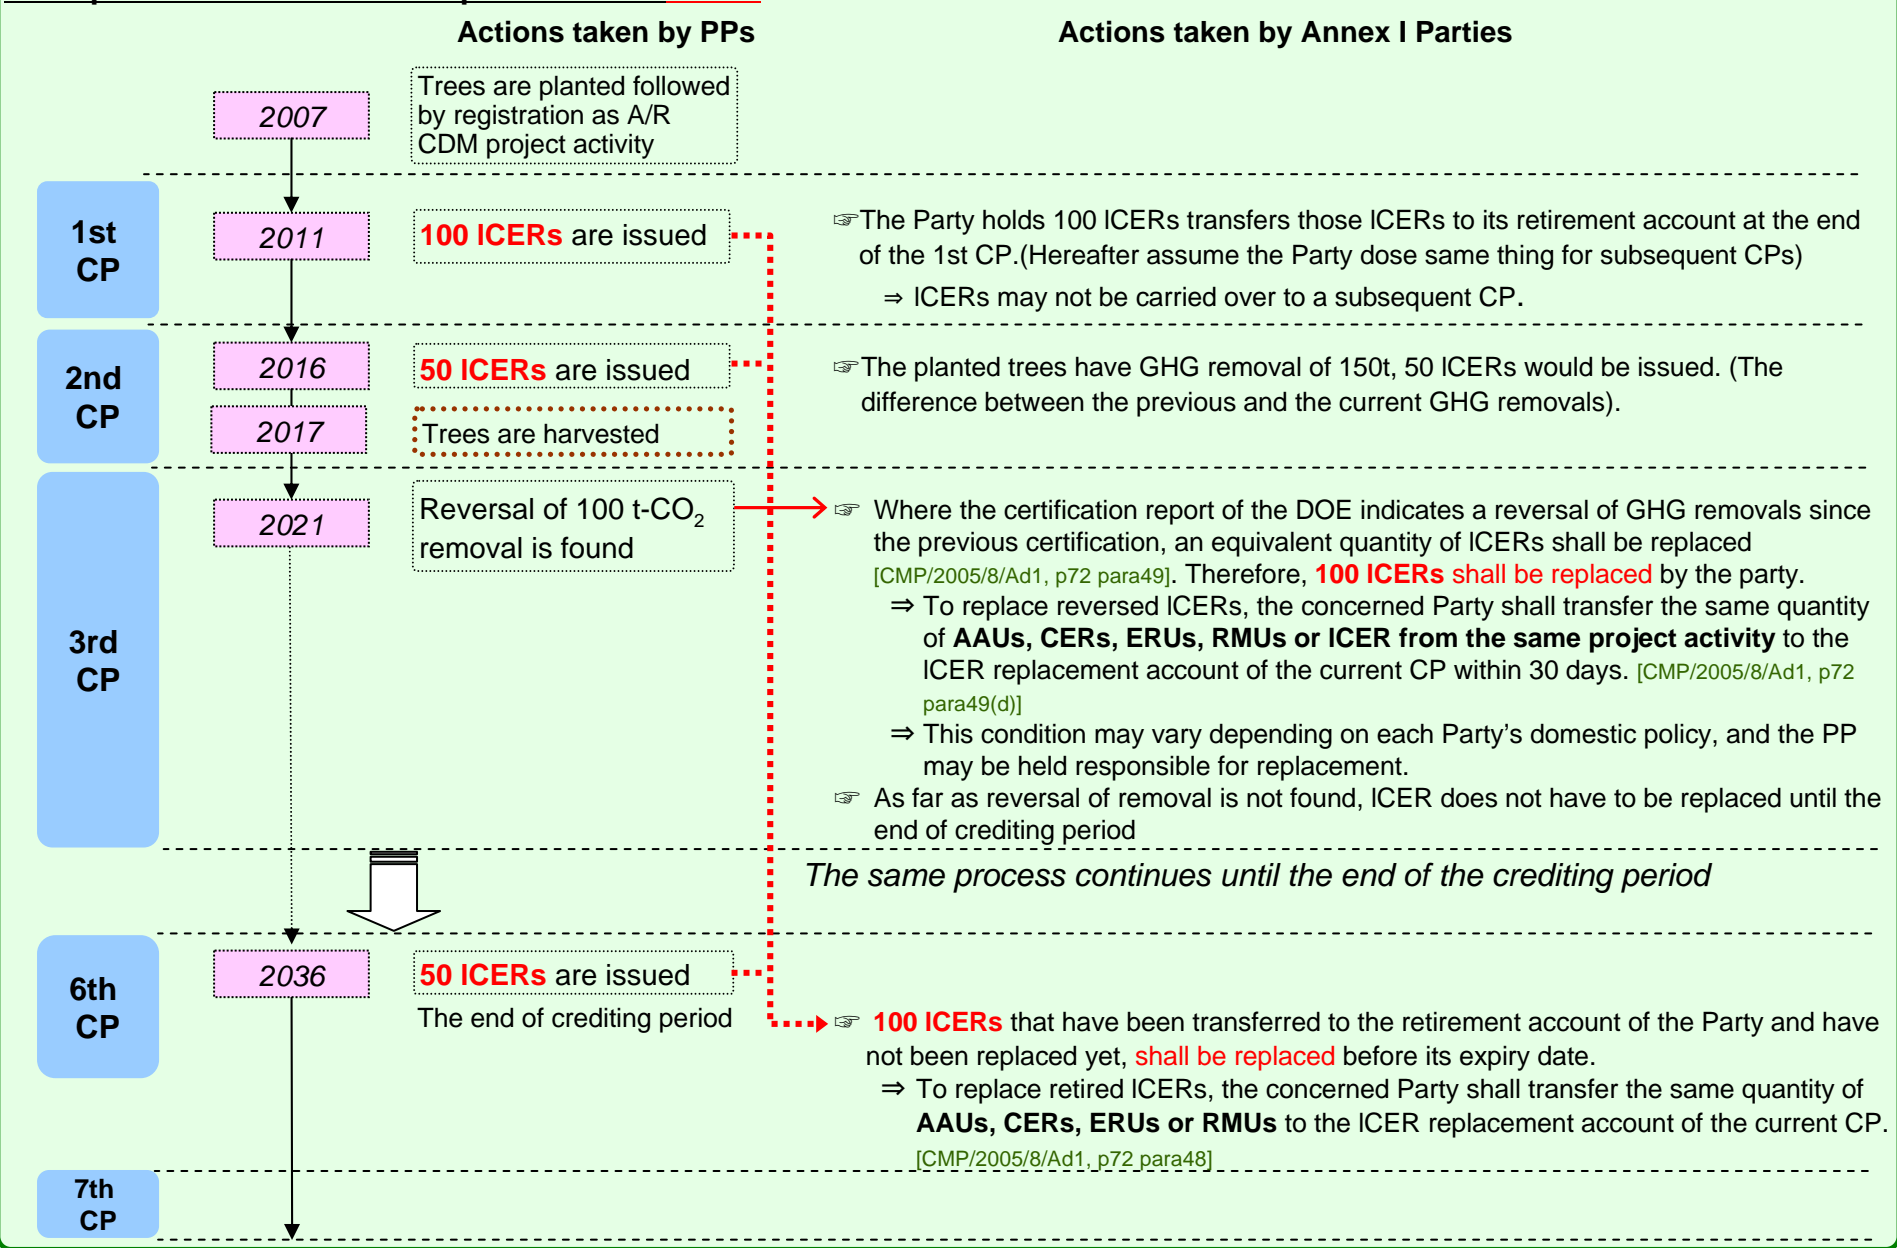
Actions taken by PPs

Actions taken by Annex I Parties

2007

Trees are planted followed by registration as A/R CDM project activity

1st CP

2011

100 ICERs are issued

☞The Party holds 100 ICERs transfers those ICERs to its retirement account at the end of the 1st CP.(Hereafter assume the Party dose same thing for subsequent CPs)

⇒ ICERs may not be carried over to a subsequent CP.

2nd CP

2016

50 ICERs are issued

☞The planted trees have GHG removal of 150t, 50 ICERs would be issued. (The difference between the previous and the current GHG removals).

2017

Trees are harvested

3rd CP

2021

Reversal of 100 t-$CO_2$ removal is found

☞ Where the certification report of the DOE indicates a reversal of GHG removals since the previous certification, an equivalent quantity of ICERs shall be replaced [CMP/2005/8/Ad1, p72 para49]. Therefore, 100 ICERs shall be replaced by the party.

⇒ To replace reversed ICERs, the concerned Party shall transfer the same quantity of AAUs, CERs, ERUs, RMUs or ICER from the same project activity to the ICER replacement account of the current CP within 30 days. [CMP/2005/8/Ad1, p72 para49(d)]

⇒ This condition may vary depending on each Party's domestic policy, and the PP may be held responsible for replacement.

☞ As far as reversal of removal is not found, ICER does not have to be replaced until the end of crediting period

The same process continues until the end of the crediting period

6th CP

2036

50 ICERs are issued

The end of crediting period

☞ 100 ICERs that have been transferred to the retirement account of the Party and have not been replaced yet, shall be replaced before its expiry date.

⇒ To replace retired ICERs, the concerned Party shall transfer the same quantity of AAUs, CERs, ERUs or RMUs to the ICER replacement account of the current CP. [CMP/2005/8/Ad1, p72 para48]

7th CP